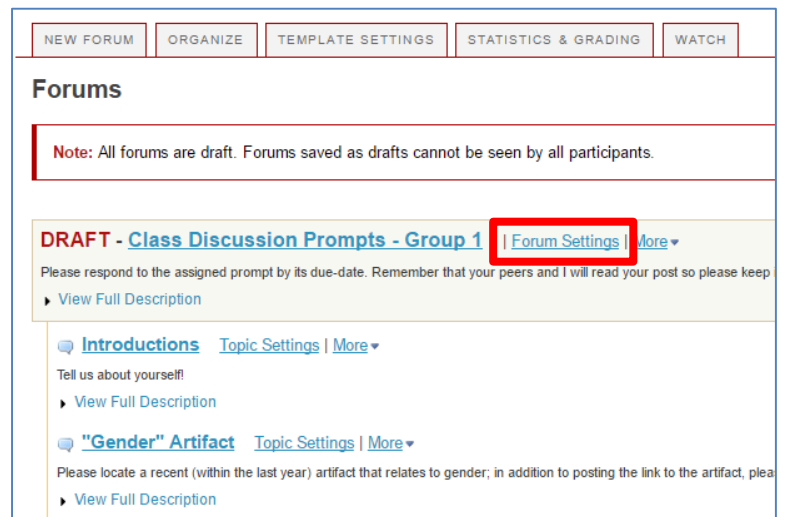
NEW FORUM | ORGANIZE | TEMPLATE SETTINGS | STATISTICS & GRADING | WATCH

Forums

Note: All forums are draft. Forums saved as drafts cannot be seen by all participants.

DRAFT - Class Discussion Prompts - Group 1 | Forum Settings | More

Please respond to the assigned prompt by its due-date. Remember that your peers and I will read your post so please keep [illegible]

View Full Description

Introductions Topic Settings | More

Tell us about yourself!

View Full Description

"Gender" Artifact Topic Settings | More

Please locate a recent (within the last year) artifact that relates to gender; in addition to posting the link to the artifact, plea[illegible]

View Full Description